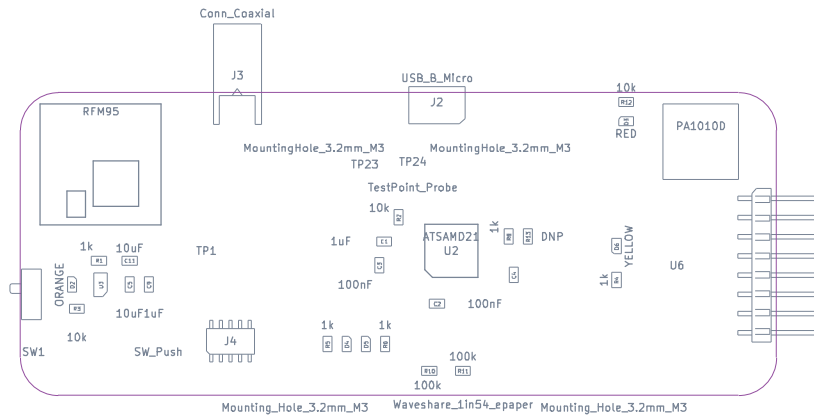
Conn_Coaxial

J3

USB_B_Micro

J2

10k

R12

D3

RED

RFM95

PA1010D

MountingHole_3.2mm_M3

MountingHole_3.2mm_M3

TP23

TP24

TestPoint_Probe

10k

R2

1k

R8

R13

DNP

ATSAMD21

U2

YELLOW

D4

1k

R4

1uF

C1

C3

C4

1k

R1

10uF

C11

TP1

ORANGE

D2

U1

C5

C6

R3

100nF

C2

100nF

U6

10uF1uF

10k

1k

1k

J4

R5

R6

R7

R8

SW1

SW_Push

100k

R10

R11

100k

Mounting_Hole_3.2mm_M3

Waveshare_1in54_epaper

Mounting_Hole_3.2mm_M3